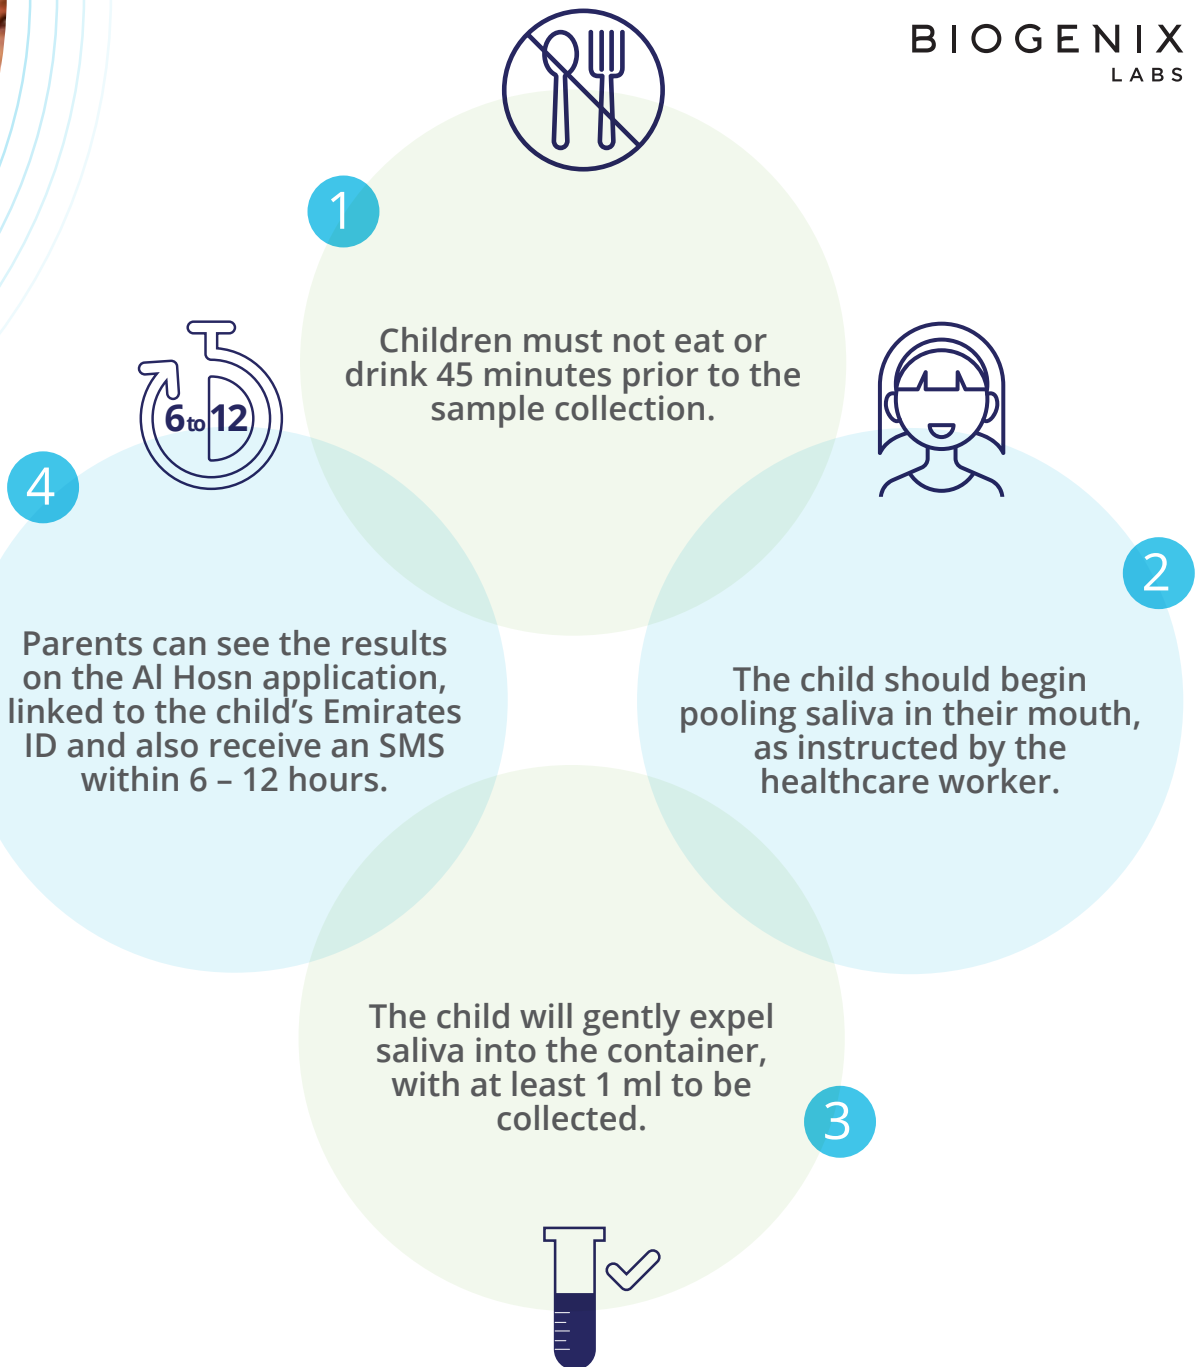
BIOGENIX
LABS

1

Children must not eat or drink 45 minutes prior to the sample collection.

6 to 12

4

Parents can see the results on the Al Hosn application, linked to the child’s Emirates ID and also receive an SMS within 6 – 12 hours.

2

The child should begin pooling saliva in their mouth, as instructed by the healthcare worker.

The child will gently expel saliva into the container, with at least 1 ml to be collected.

3